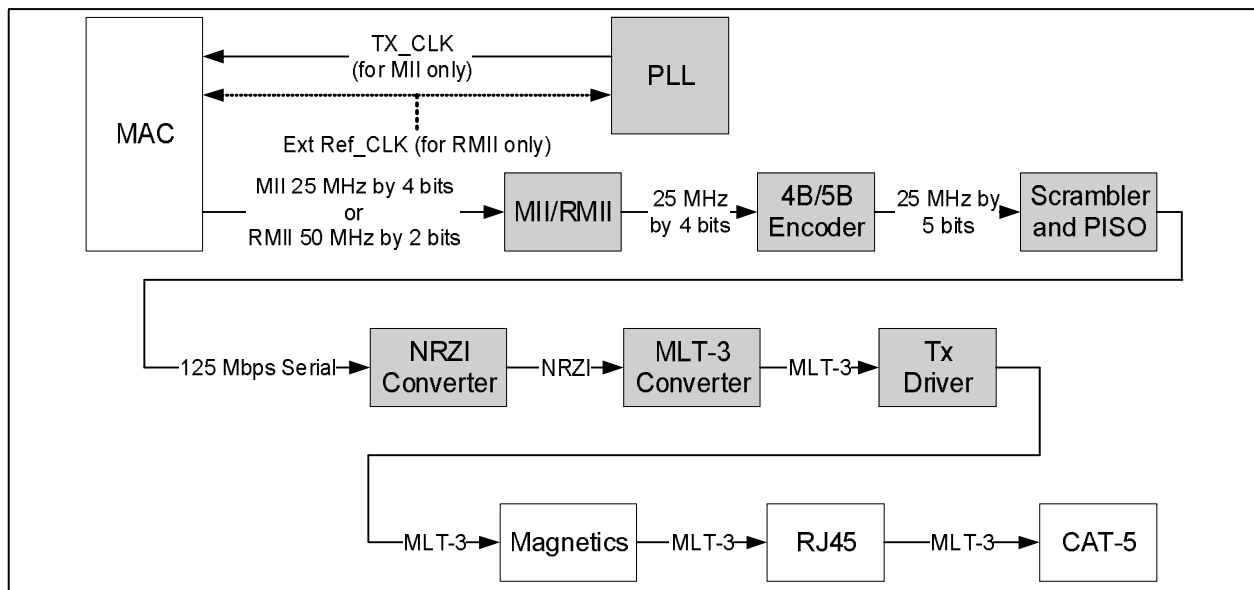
MAC

TX_CLK
(for MII only)

PLL

Ext Ref_CLK (for RMII only)

MII 25 MHz by 4 bits
or
RMII 50 MHz by 2 bits

MII/RMII

25 MHz
by 4 bits

4B/5B
Encoder

25 MHz by
5 bits

Scrambler
and PISO

125 Mbps Serial

NRZI
Converter

NRZI

MLT-3
Converter

MLT-3

Tx
Driver

MLT-3

Magnetics

MLT-3

RJ45

MLT-3

CAT-5